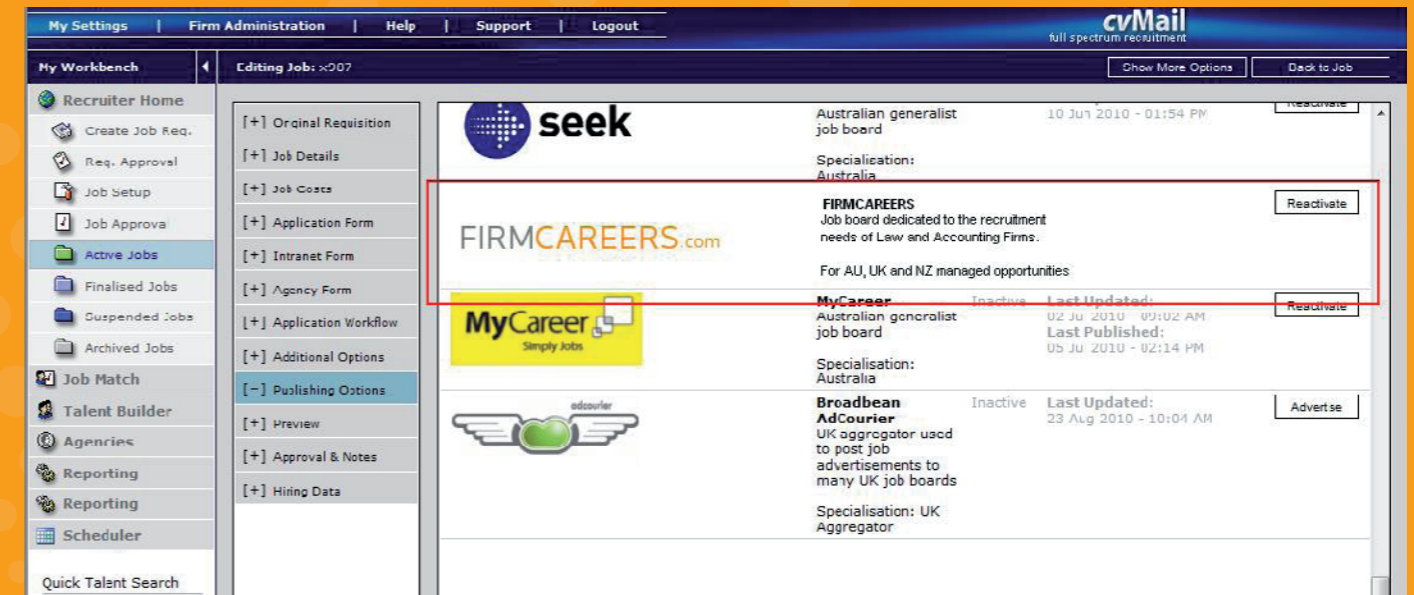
My Settings | Firm Administration | Help | Support | Logout

cvMail
full spectrum recruitment

My Workbench

Editing Job: x007

Show More Options

Back to Job

Recruiter Home
Create Job Req.
Req. Approval
Job Setup
Job Approva
Active Jobs
Finalised Jobs
Suspended Jobs
Archived Jobs
Job Match
Talent Builder
Agencies
Reporting
Reporting
Scheduler

Quick Talent Search

[+] Original Requisition
[+] Job Details
[+] Job Costs
[+] Application Form
[+] Intranet Form
[+] Agency Form
[+] Application Workflow
[+] Additional Options
[−] Publishing Options
[+] Preview
[+] Approval & Notes
[+] Hiring Data

seek

Australian generalist job board

Specialisation: Australia

10 Jun 2010 - 01:54 PM

Reactivate

FIRMCAREERS.com

FIRMCAREERS
Job board dedicated to the recruitment needs of Law and Accounting Firms.

For AU, UK and NZ managed opportunities

Reactivate

MyCareer
Simply Jobs

MyCareer
Australian generalist job board

Specialisation: Australia

Inactive

Last Updated:
02 Jul 2010 - 09:02 AM
Last Published:
05 Jul 2010 - 02:14 PM

Reactivate

adcourier

Broadbean AdCourier
UK aggregator used to post job advertisements to many UK job boards

Specialisation: UK Aggregator

Inactive

Last Updated:
23 Aug 2010 - 10:04 AM

Advertise